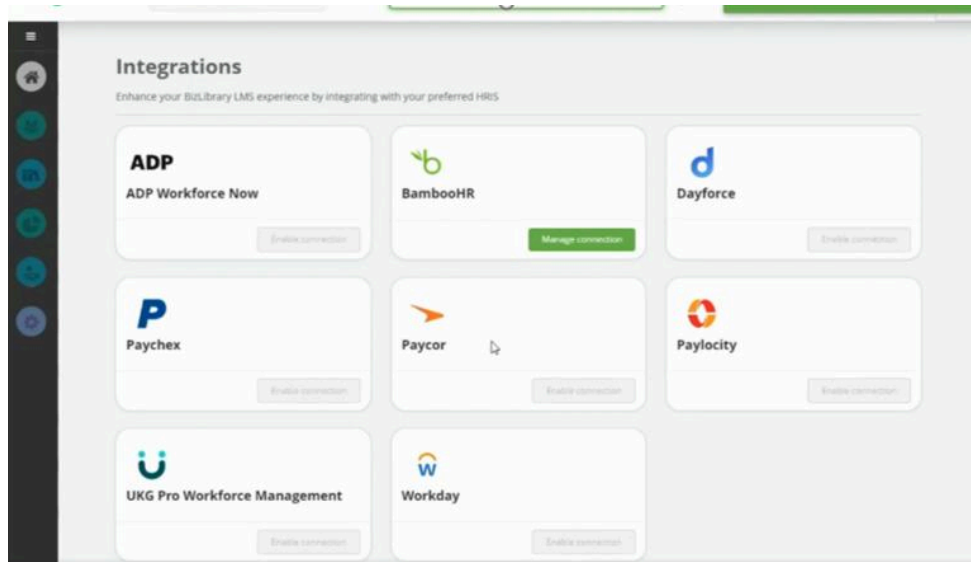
Integrations

Enhance your BizLibrary LMS experience by integrating with your preferred HRIS

ADP

ADP Workforce Now

Enable connection

BambooHR

Manage connection

Dayforce

Enable connection

P

Paychex

Enable connection

Paycor

Enable connection

Paylocity

Enable connection

UKG Pro Workforce Management

Enable connection

Workday

Enable connection